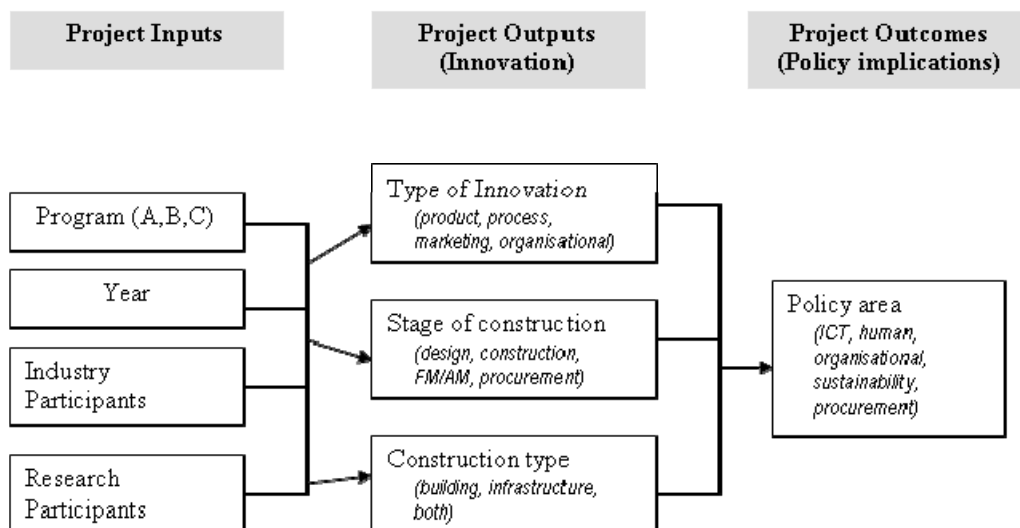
Project Inputs

Project Outputs (Innovation)

Project Outcomes (Policy implications)

Program (A,B,C)

Year

Industry Participants

Research Participants

Type of Innovation
(product, process, marketing, organisational)

Stage of construction
(design, construction, FM/AM, procurement)

Construction type
(building, infrastructure, both)

Policy area
(ICT, human, organisational, sustainability, procurement)